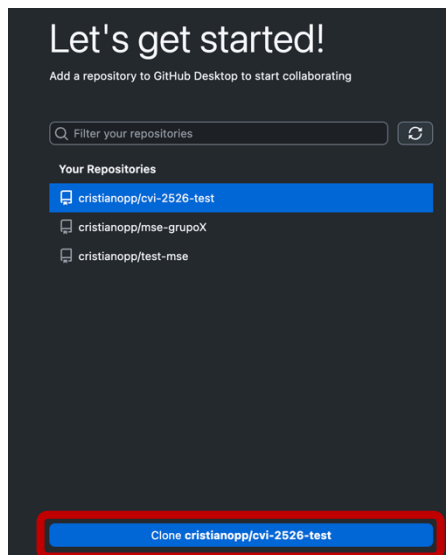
Let's get started!

Add a repository to GitHub Desktop to start collaborating

Filter your repositories

Your Repositories

cristianopp/cvi-2526-test

cristianopp/mse-grupoX

cristianopp/test-mse

Clone **cristianopp/cvi-2526-test**